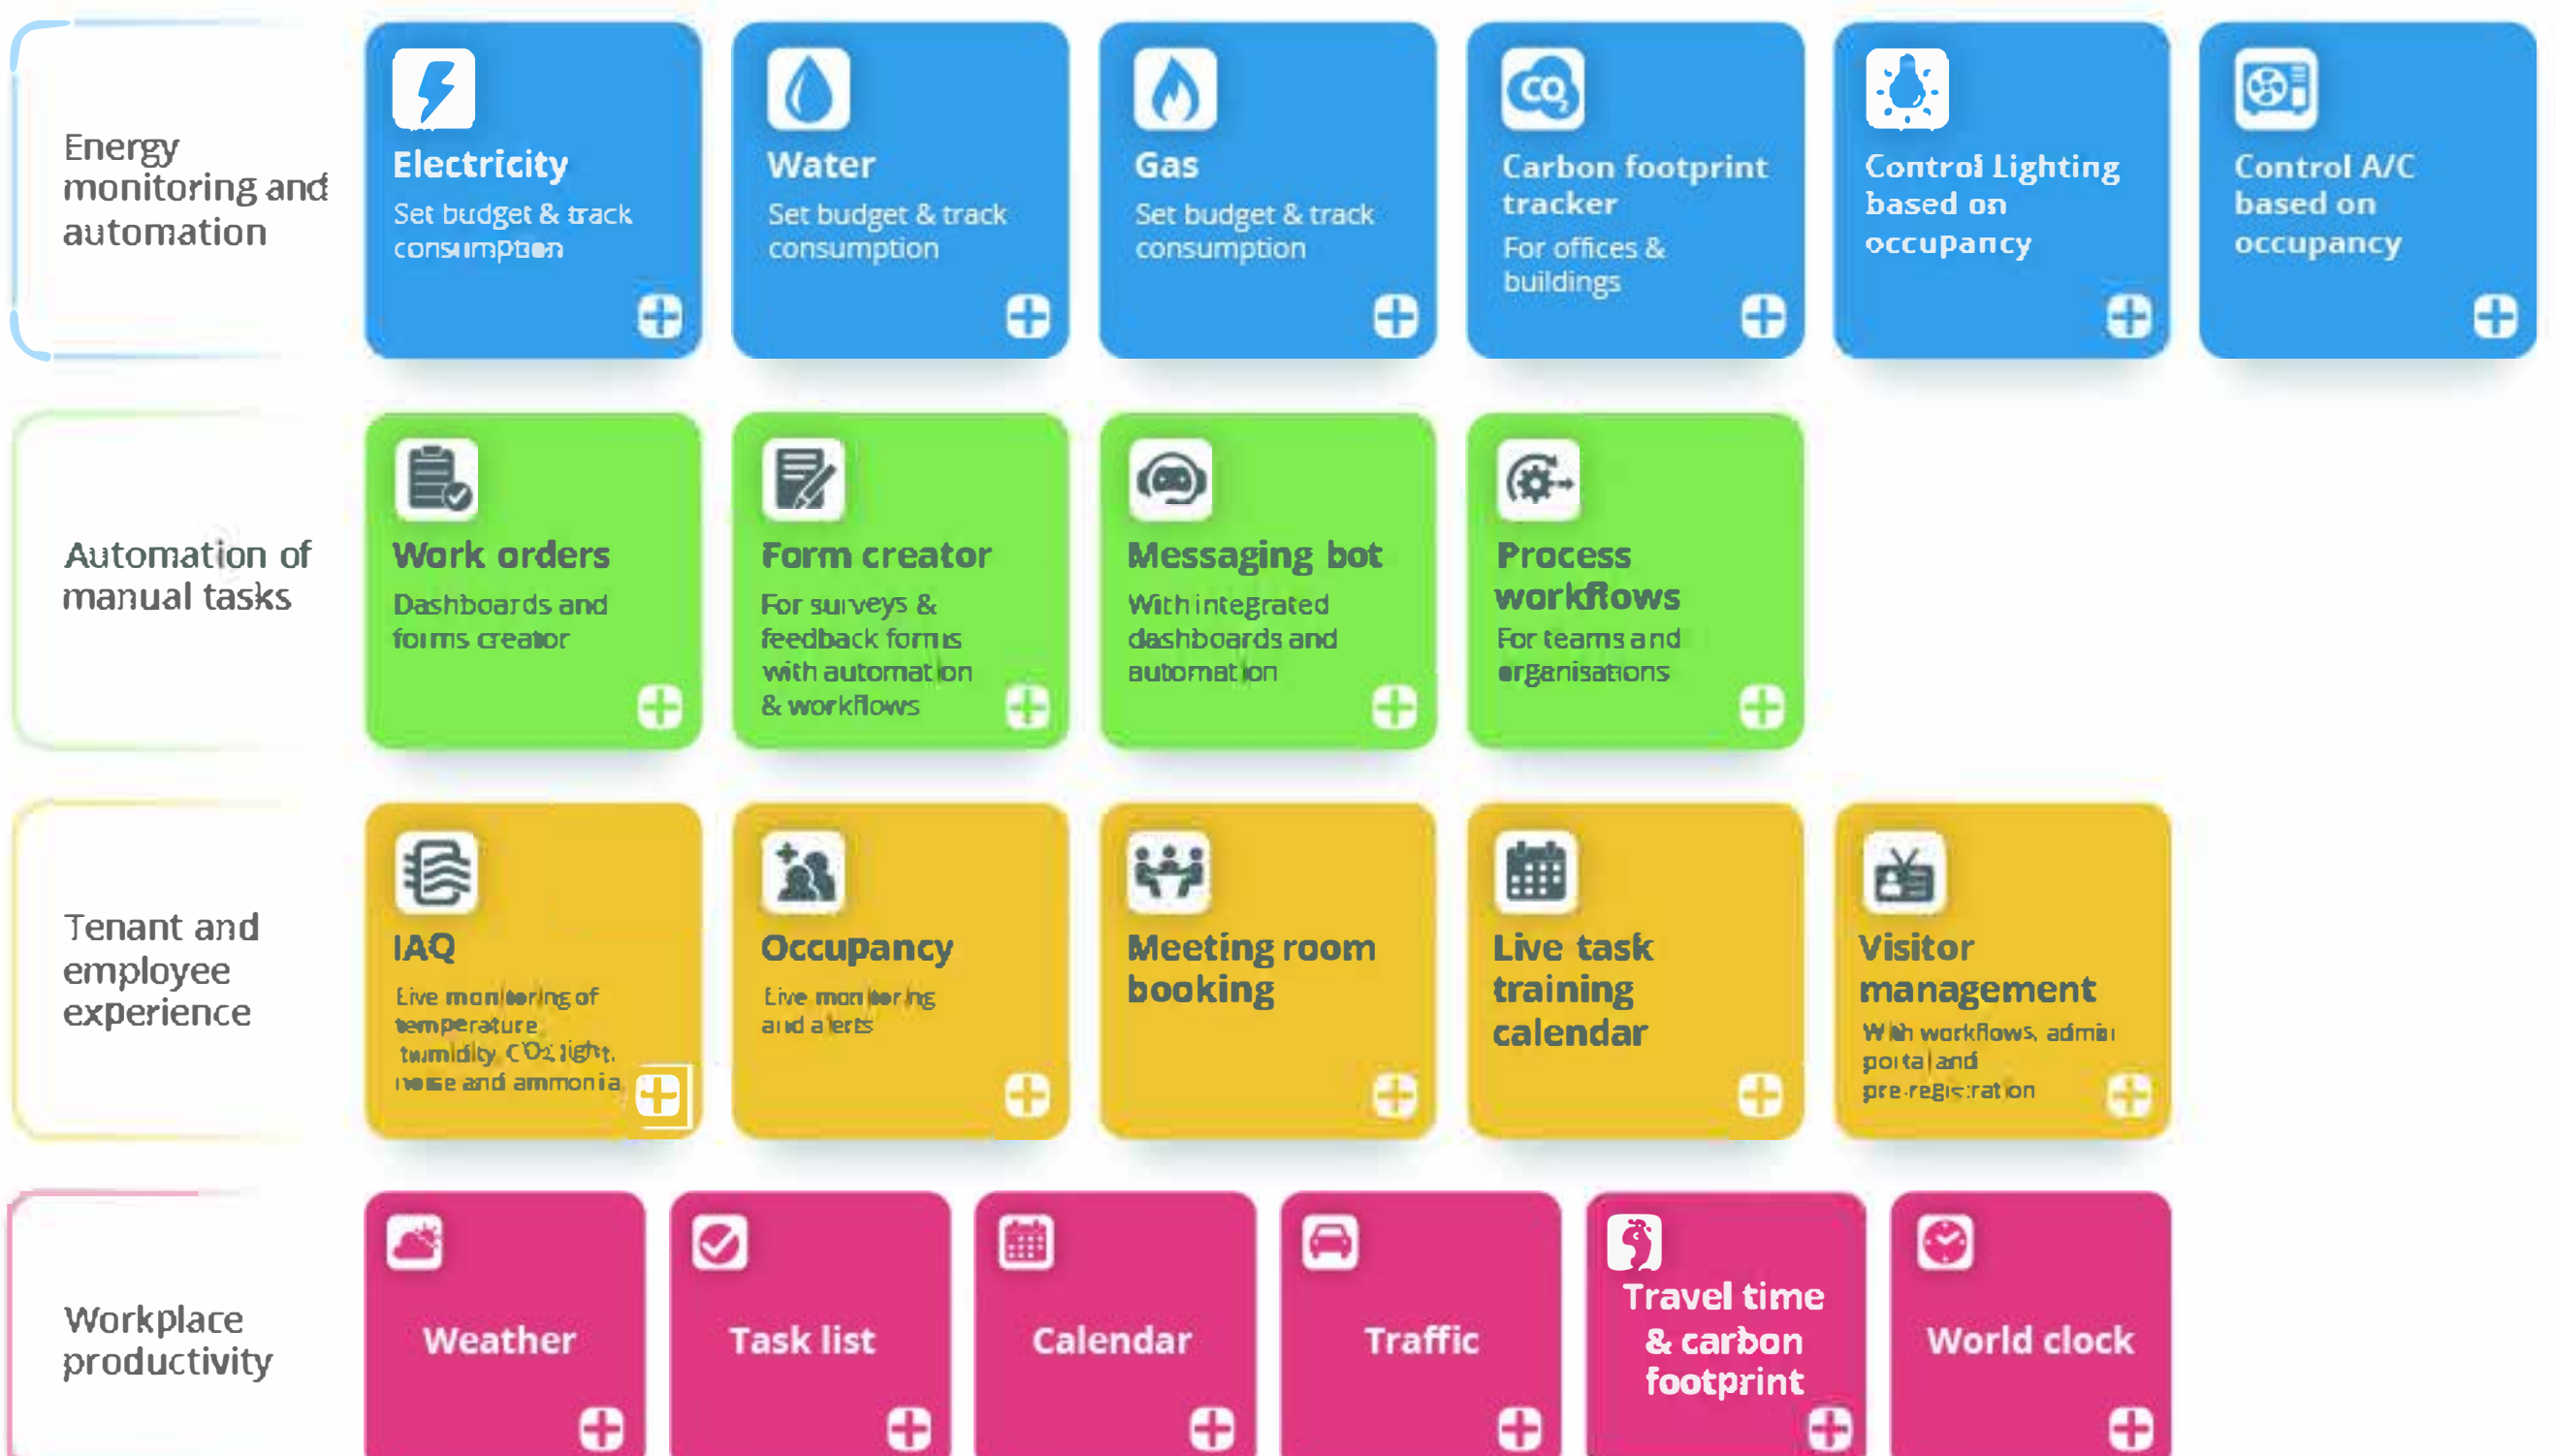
Energy monitoring and automation

Electricity
Set budget & track consumption

Water
Set budget & track consumption

Gas
Set budget & track consumption

Carbon footprint tracker
For offices & buildings

Control Lighting based on occupancy

Control A/C based on occupancy

Automation of manual tasks

Work orders
Dashboards and forms creator

Form creator
For surveys & feedback forms with automation & workflows

Messaging bot
With integrated dashboards and automation

Process workflows
For teams and organisations

Tenant and employee experience

IAQ
Live monitoring of temperature, humidity, $CO_2$, light, noise and ammonia

Occupancy
Live monitoring and alerts

Meeting room booking

Live task training calendar

Visitor management
With workflows, admin portal and pre-registration

Workplace productivity

Weather

Task list

Calendar

Traffic

Travel time & carbon footprint

World clock